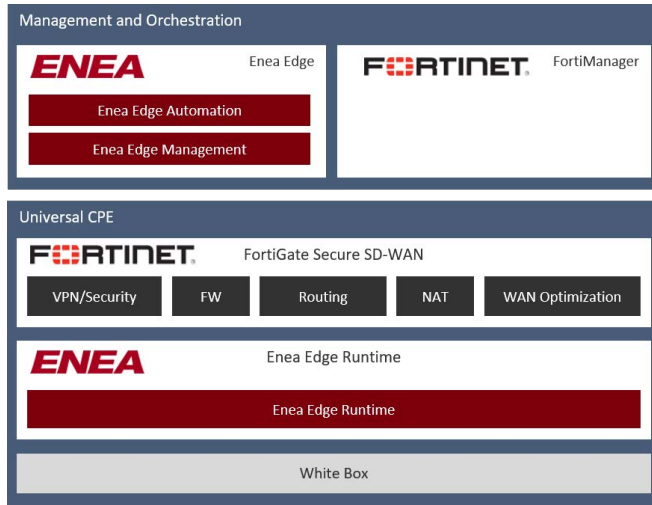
Management and Orchestration

ENEA

Enea Edge

Enea Edge Automation

Enea Edge Management

FORTINET

FortiManager

Universal CPE

FORTINET

FortiGate Secure SD-WAN

VPN/Security

FW

Routing

NAT

WAN Optimization

ENEA

Enea Edge Runtime

Enea Edge Runtime

White Box